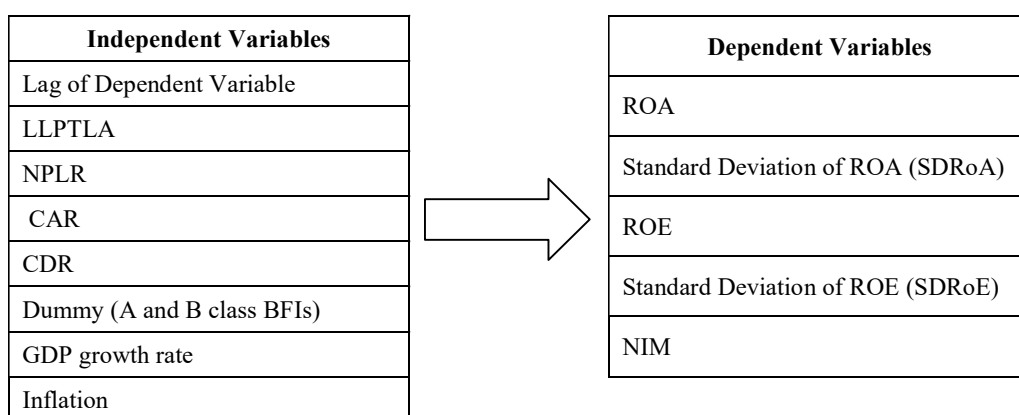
| Independent Variables |
|---|
| Lag of Dependent Variable |
| LLPTLA |
| NPLR |
| CAR |
| CDR |
| Dummy (A and B class BFIs) |
| GDP growth rate |
| Inflation |

| Dependent Variables |
|---|
| ROA |
| Standard Deviation of ROA (SDRoA) |
| ROE |
| Standard Deviation of ROE (SDRoE) |
| NIM |